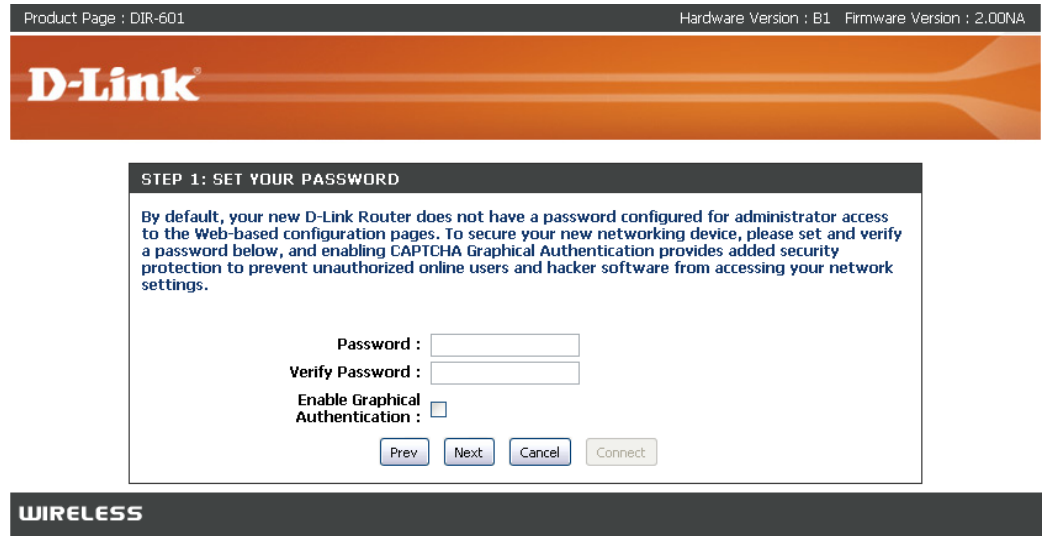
Product Page : DIR-601

Hardware Version : B1 Firmware Version : 2.00NA

D-Link

STEP 1: SET YOUR PASSWORD

By default, your new D-Link Router does not have a password configured for administrator access to the Web-based configuration pages. To secure your new networking device, please set and verify a password below, and enabling CAPTCHA Graphical Authentication provides added security protection to prevent unauthorized online users and hacker software from accessing your network settings.

Password :

Verify Password :

Enable Graphical Authentication :

Prev Next Cancel Connect

WIRELESS